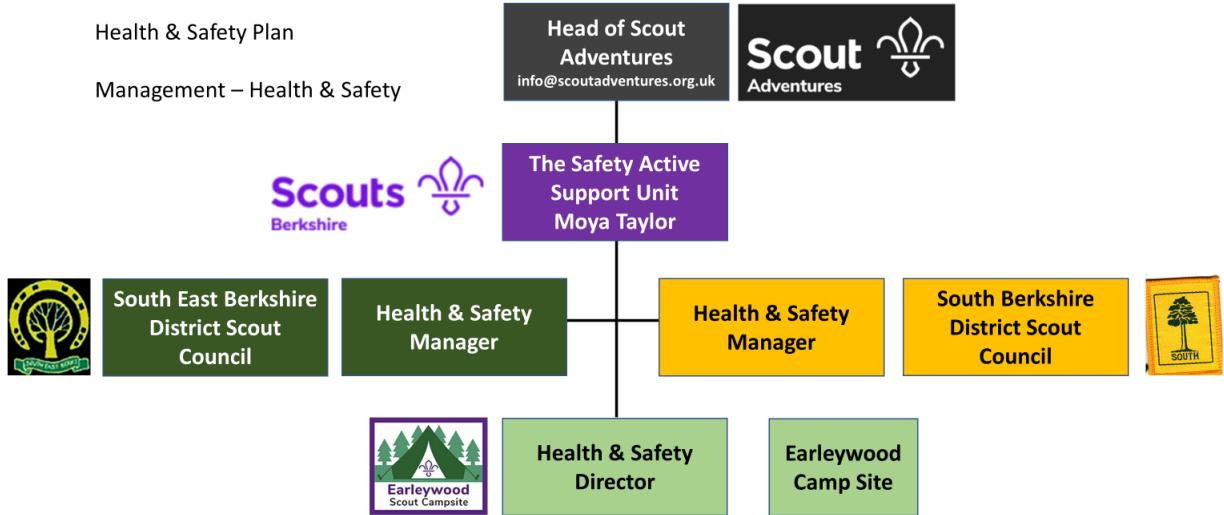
Health & Safety Plan

Management – Health & Safety

Head of Scout Adventures
info@scoutadventures.org.uk

Scout Adventures

Scouts Berkshire

The Safety Active Support Unit Moya Taylor

SOUTH EAST BERKS

South East Berkshire District Scout Council

Health & Safety Manager

Health & Safety Manager

South Berkshire District Scout Council

SOUTH

Earleywood Scout Campsite

Health & Safety Director

Earleywood Camp Site